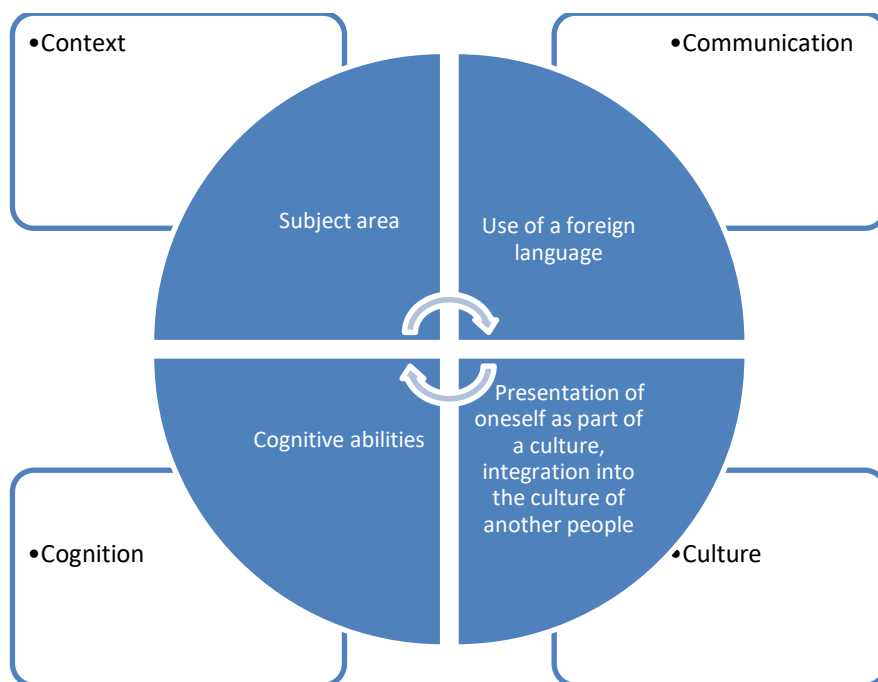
•Context

•Communication

Subject area

Use of a foreign language

Cognitive abilities

Presentation of oneself as part of a culture, integration into the culture of another people

•Cognition

•Culture